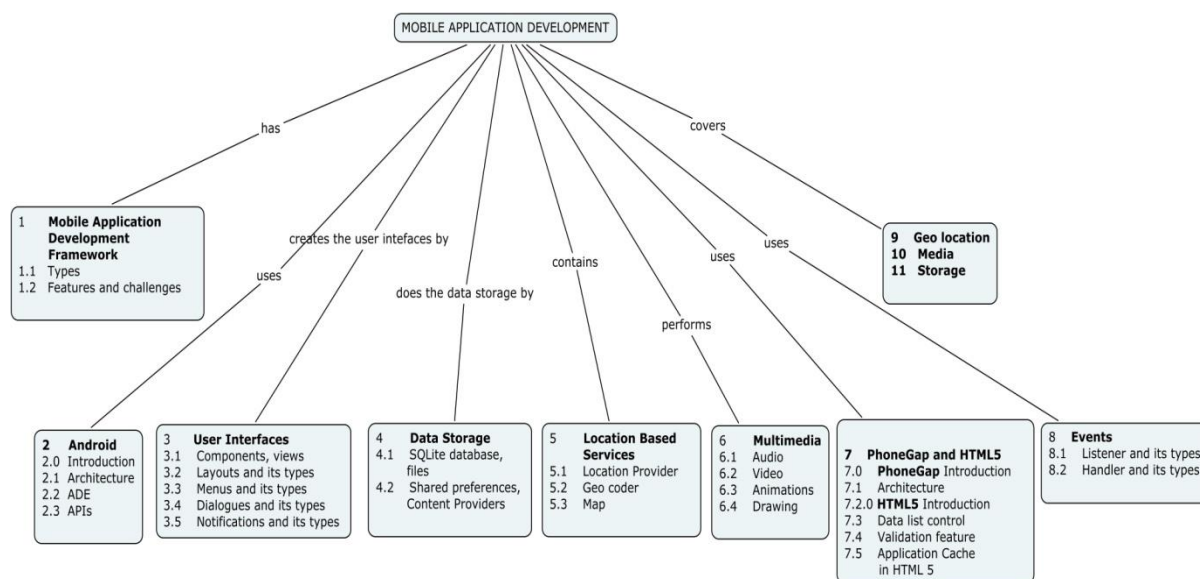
MOBILE APPLICATION DEVELOPMENT

has

covers

1 **Mobile Application Development Framework**
1.1 Types
1.2 Features and challenges

creates the user intefaces by

uses

does the data storage by

contains

uses

uses

performs

9 **Geo location**
10 **Media**
11 **Storage**

2 **Android**
2.0 Introduction
2.1 Architecture
2.2 ADE
2.3 APIs

3 **User Interfaces**
3.1 Components, views
3.2 Layouts and its types
3.3 Menus and its types
3.4 Dialogues and its types
3.5 Notifications and its types

4 **Data Storage**
4.1 SQLite database, files
4.2 Shared preferences, Content Providers

5 **Location Based Services**
5.1 Location Provider
5.2 Geo coder
5.3 Map

6 **Multimedia**
6.1 Audio
6.2 Video
6.3 Animations
6.4 Drawing

7 **PhoneGap and HTML5**
7.0 **PhoneGap** Introduction
7.1 Architecture
7.2.0 **HTML5** Introduction
7.3 Data list control
7.4 Validation feature
7.5 Application Cache in HTML 5

8 **Events**
8.1 Listener and its types
8.2 Handler and its types